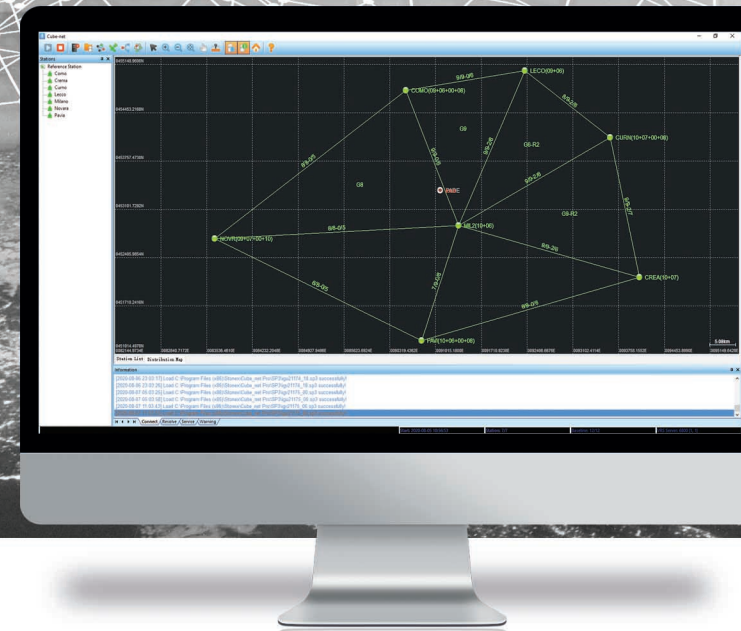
Cube-net

Stations

Reference Station
Como
Crema
Curno
Lecco
Milano
Novara
Pavia

LECO(09+06)
COMO(09+06+00+08)
CURN(10+07+00+08)
NOVR(09+07+00+10)
MIL2(10+06)
CREA(10+07)
PAVI(10+06+00+08)
BASE

G8
G8-R2
G8
G8-R2

8/9-0/8
8/9-2/8
8/9-2/8
8/9-0/7
8/9-2/8
8/8-0/3
8/9-2/8
8/9-0/7
8/9-2/8
7/9-2/8
8/9-0/5
8/9-0/5
8/9-0/8

5.0km

Station List
Distribution Map

Information

[2020-08-06 23:03:17] Load C:\Program Files (x86)\Stonex\Cube_net Pro\SP3\igs21174_18.sp3 successfully!
[2020-08-06 23:03:26] Load C:\Program Files (x86)\Stonex\Cube_net Pro\SP3\igs21174_18.sp3 successfully!
[2020-08-07 05:03:26] Load C:\Program Files (x86)\Stonex\Cube_net Pro\SP3\igs21175_00.sp3 successfully!
[2020-08-07 05:03:26] Load C:\Program Files (x86)\Stonex\Cube_net Pro\SP3\igs21175_06.sp3 successfully!
[2020-08-07 11:03:43] Load C:\Program Files (x86)\Stonex\Cube_net Pro\SP3\igs21175_06.sp3 successfully!

Connect
Receive
Service
Warning